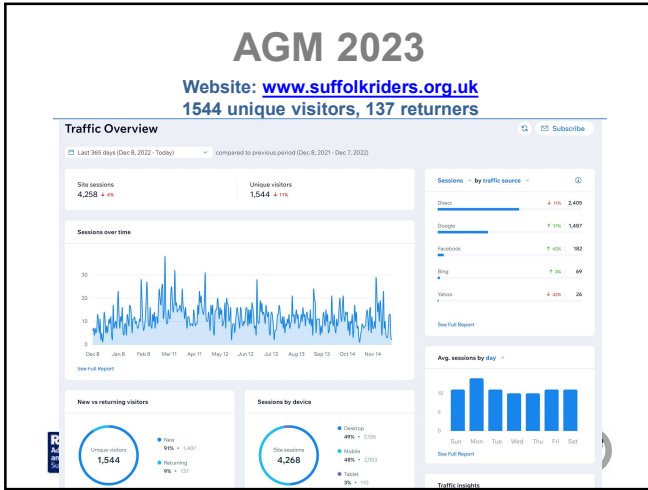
AGM 2023

Website: www.suffolkriders.org.uk
1544 unique visitors, 137 returners

Traffic Overview

Subscribe

Last 365 days (Dec 8, 2022 - Today) compared to previous period (Dec 8, 2021 - Dec 7, 2022)

Site sessions
4,258 ↓ 4%

Unique visitors
1,544 ↓ 11%

Sessions over time

30
20
10
0

Dec 8 Jan 8 Feb 8 Mar 11 Apr 11 May 12 Jun 12 Jul 13 Aug 13 Sep 13 Oct 14 Nov 14

See Full Report

Sessions by traffic source

| | | |
|---|---|---|
| Direct | ↓ 11% | 2,405 |
| Google | ↑ 17% | 1,487 |
| Facebook | ↑ 43% | 182 |
| Bing | ↑ 5% | 69 |
| Yahoo | ↓ 42% | 26 |

See Full Report

Avg. sessions by day

10
5
0

Sun Mon Tue Wed Thu Fri Sat

See Full Report

New vs returning visitors

Unique visitors
1,544

New
91% • 1,407

Returning
9% • 137

Sessions by device

Site sessions
4,268

Desktop
49% • 2,105

Mobile
48% • 2,053

Tablet
3% • 110

Traffic insights